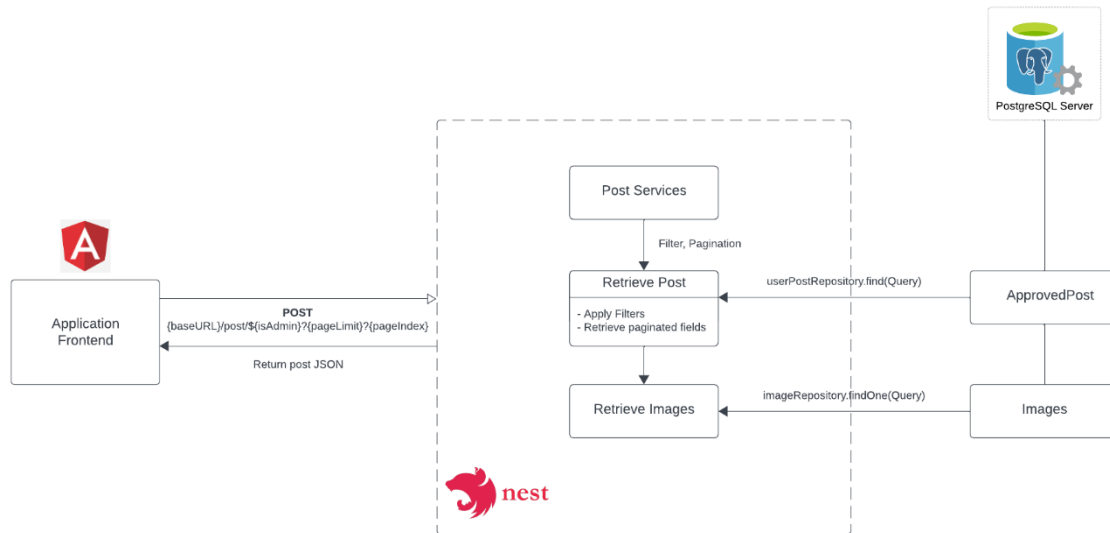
PostgreSQL Server

Post Services

Filter, Pagination

Retrieve Post

- Apply Filters
- Retrieve paginated fields

userPostRepository.find(Query)

ApprovedPost

A

Application Frontend

POST
{baseURL}/post/${isAdmin}?{pageLimit}?{pageIndex}

Return post JSON

Retrieve Images

imageRepository.findOne(Query)

Images

nest